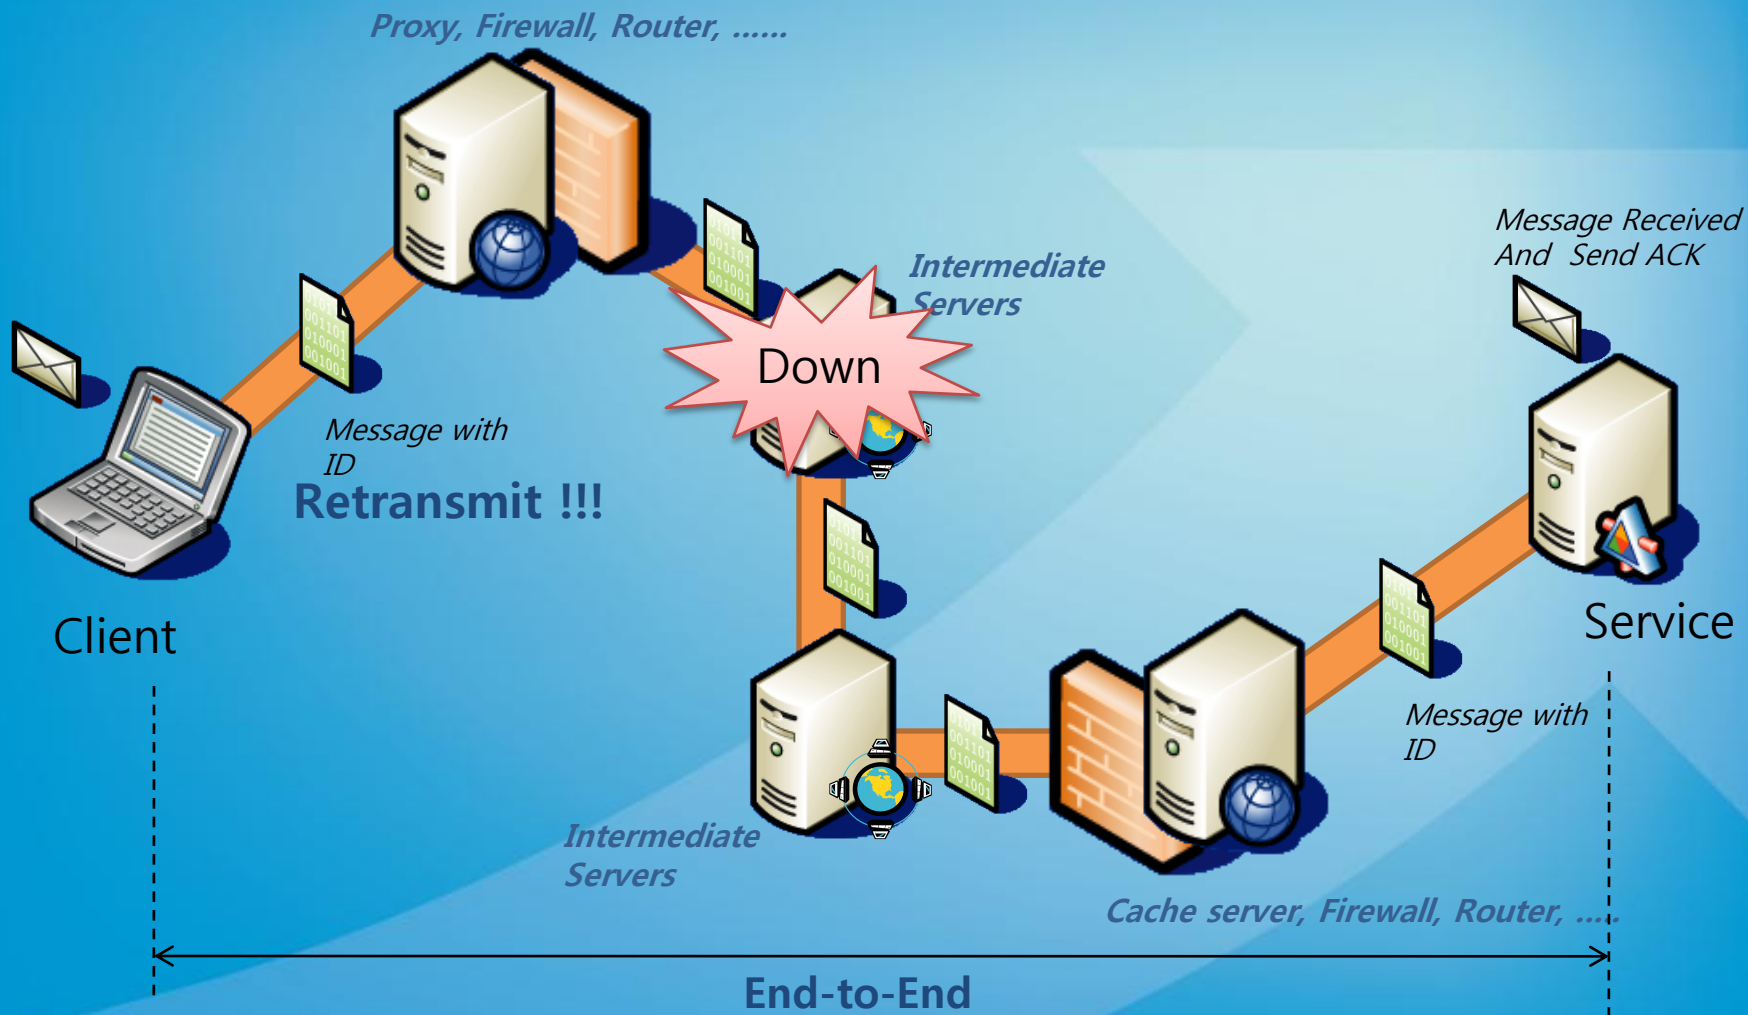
Proxy, Firewall, Router, ......

Intermediate Servers

Down

Message Received And Send ACK

Message with ID

Retransmit !!!

Client

Service

Message with ID

Intermediate Servers

Cache server, Firewall, Router, .....

End-to-End